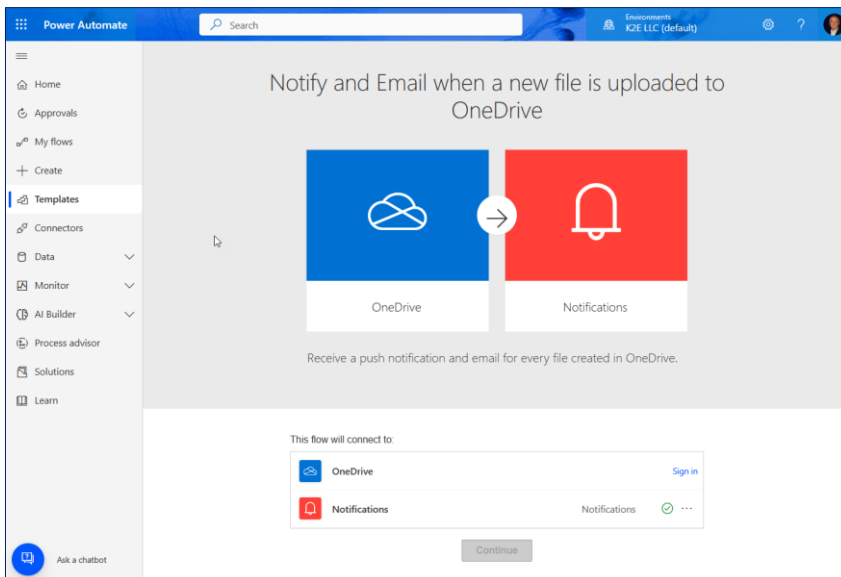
Power Automate

Search

Environments
K2E LLC (default)

?

Home

Approvals

My flows

Create

Templates

Connectors

Data

Monitor

AI Builder

Process advisor

Solutions

Learn

Ask a chatbot

Notify and Email when a new file is uploaded to OneDrive

OneDrive

Notifications

Receive a push notification and email for every file created in OneDrive.

This flow will connect to:

OneDrive

Sign in

Notifications

Notifications

Continue